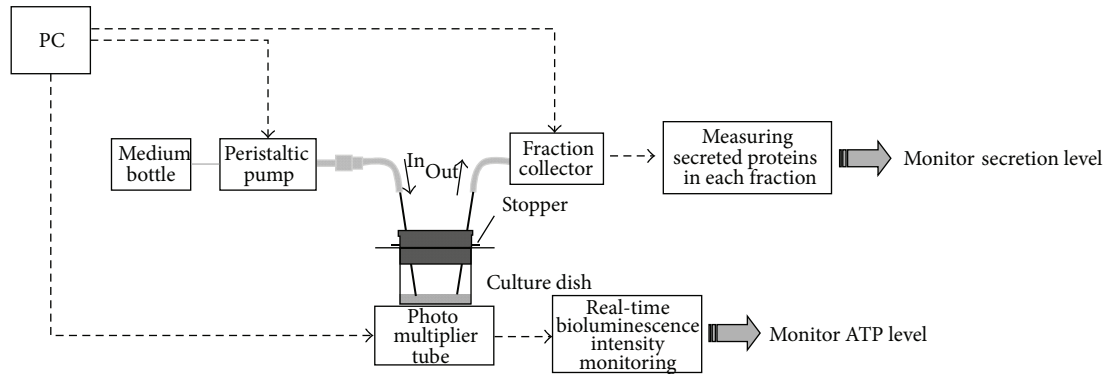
PC

Medium bottle

Peristaltic pump

In

Out

Fraction collector

Measuring secreted proteins in each fraction

Monitor secretion level

Stopper

Culture dish

Photo multiplier tube

Real-time bioluminescence intensity monitoring

Monitor ATP level